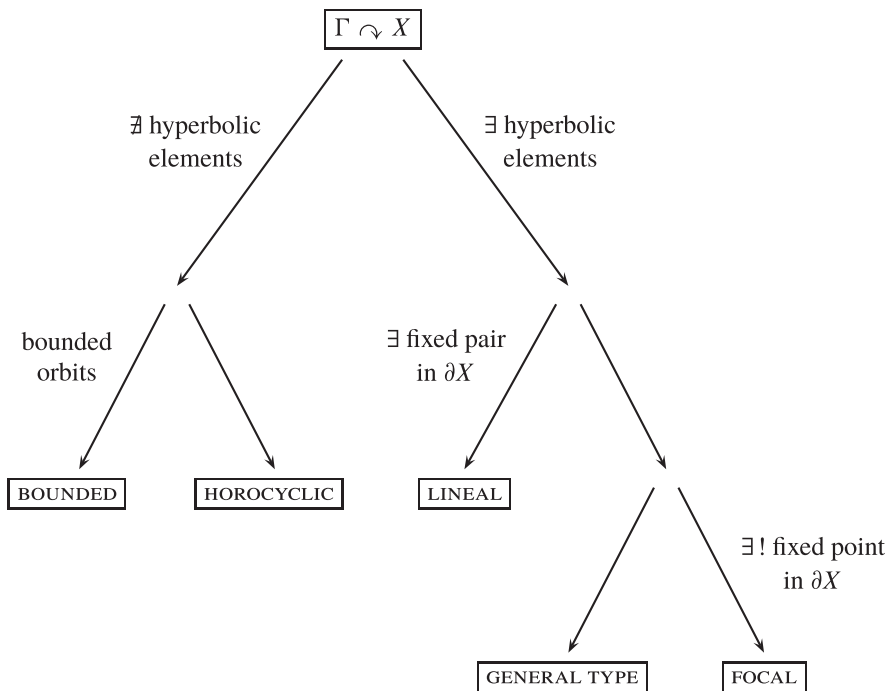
$\Gamma \curvearrowright X$

$\nexists$ hyperbolic elements

$\exists$ hyperbolic elements

bounded orbits

$\exists$ fixed pair in $\partial X$

BOUNDED

HOROCYCLIC

LINEAL

$\exists\,!$ fixed point in $\partial X$

GENERAL TYPE

FOCAL